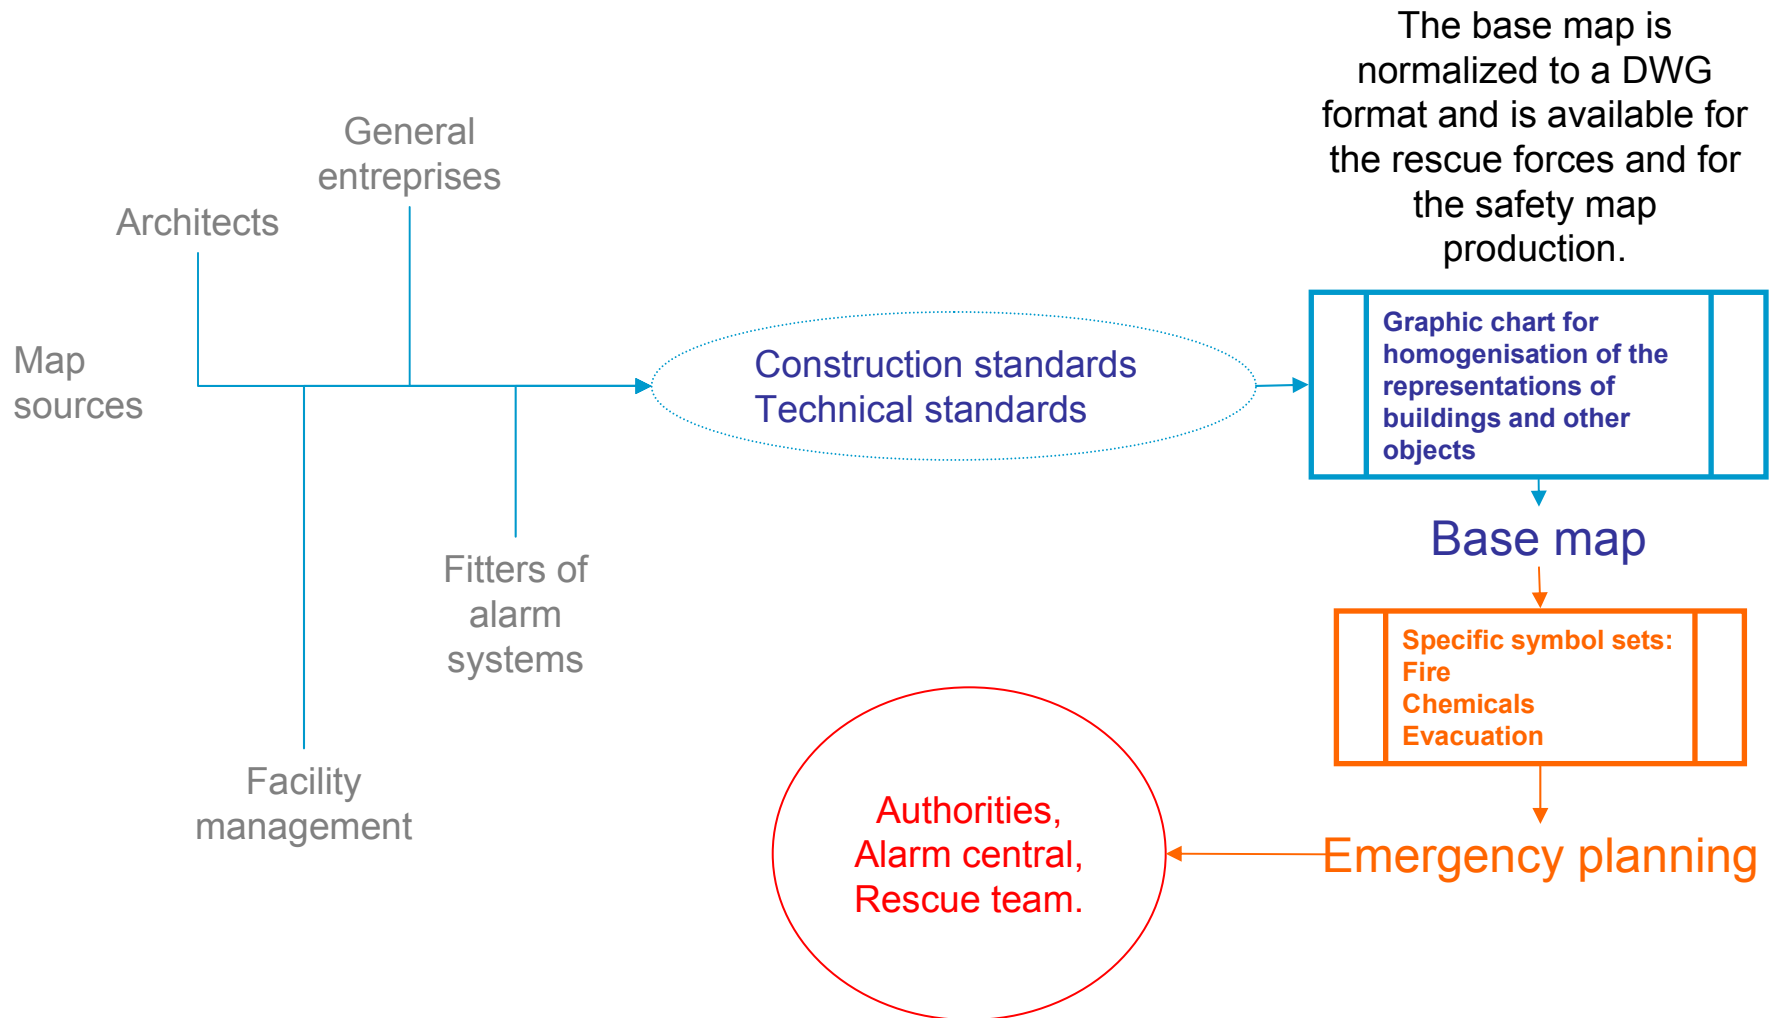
The base map is normalized to a DWG format and is available for the rescue forces and for the safety map production.

General entreprises

Architects

Map sources

Construction standards
Technical standards

Graphic chart for homogenisation of the representations of buildings and other objects

Base map

Fitters of alarm systems

Specific symbol sets:
Fire
Chemicals
Evacuation

Facility management

Authorities,
Alarm central,
Rescue team.

Emergency planning